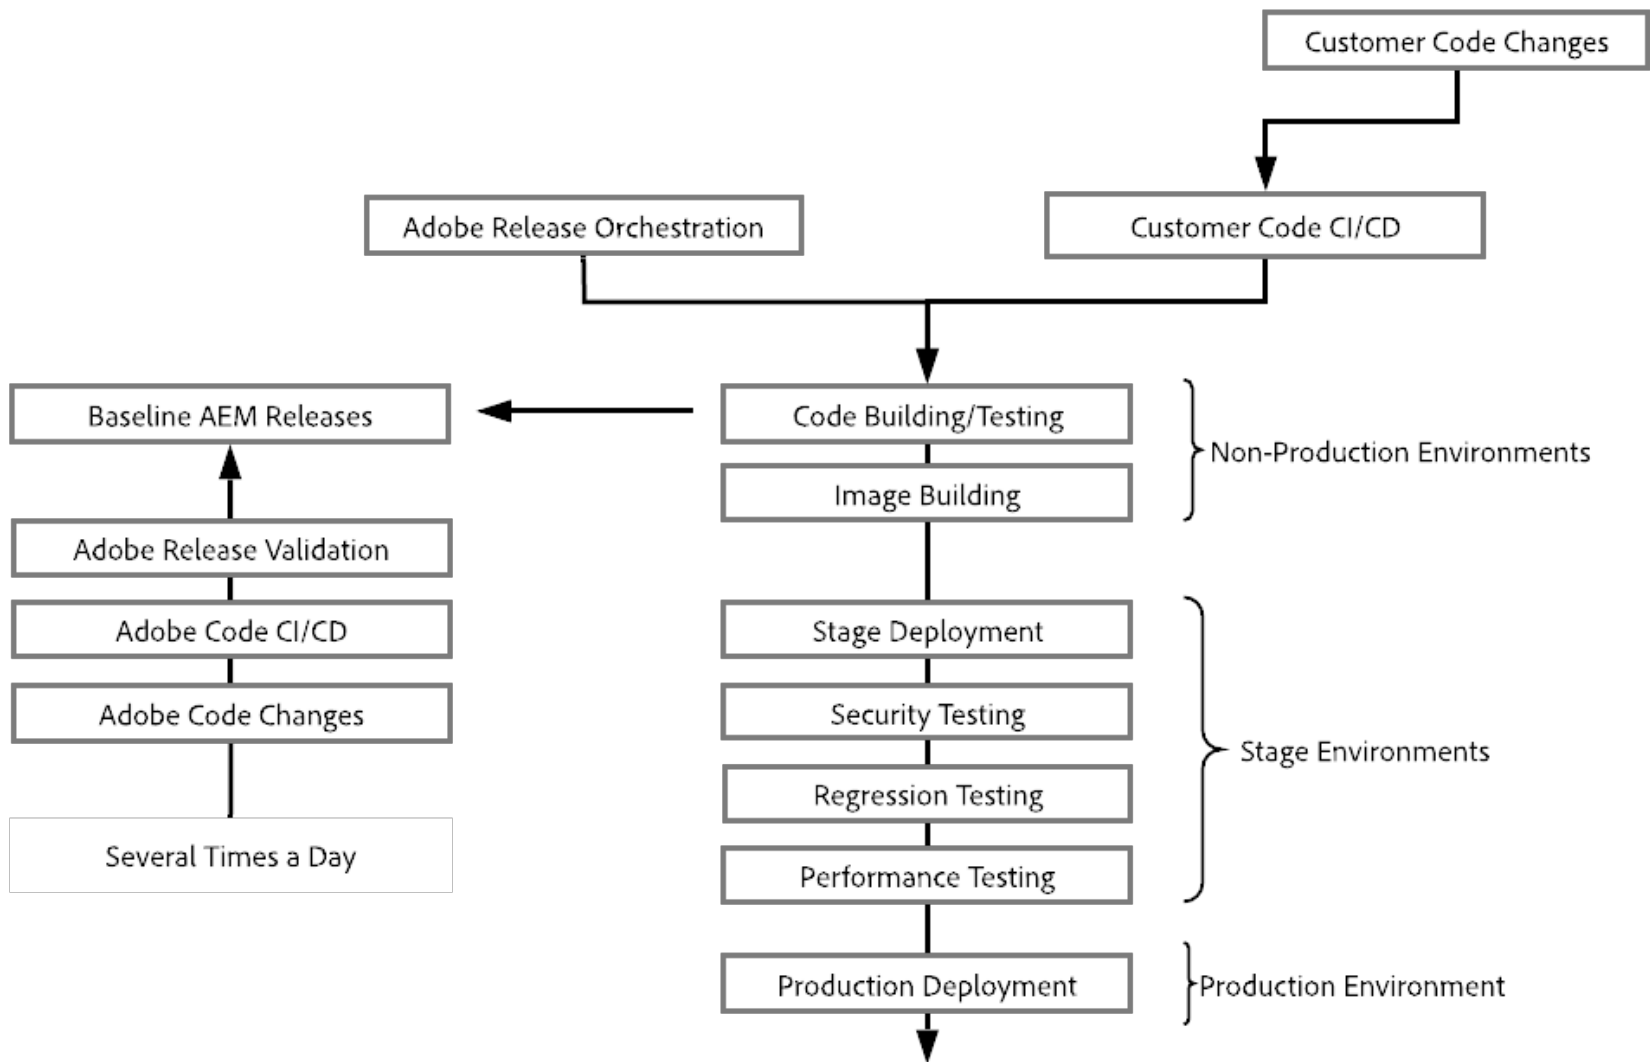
Customer Code Changes

Adobe Release Orchestration

Customer Code CI/CD

Baseline AEM Releases

Code Building/Testing

Image Building

Non-Production Environments

Adobe Release Validation

Adobe Code CI/CD

Adobe Code Changes

Several Times a Day

Stage Deployment

Security Testing

Regression Testing

Performance Testing

Stage Environments

Production Deployment

Production Environment